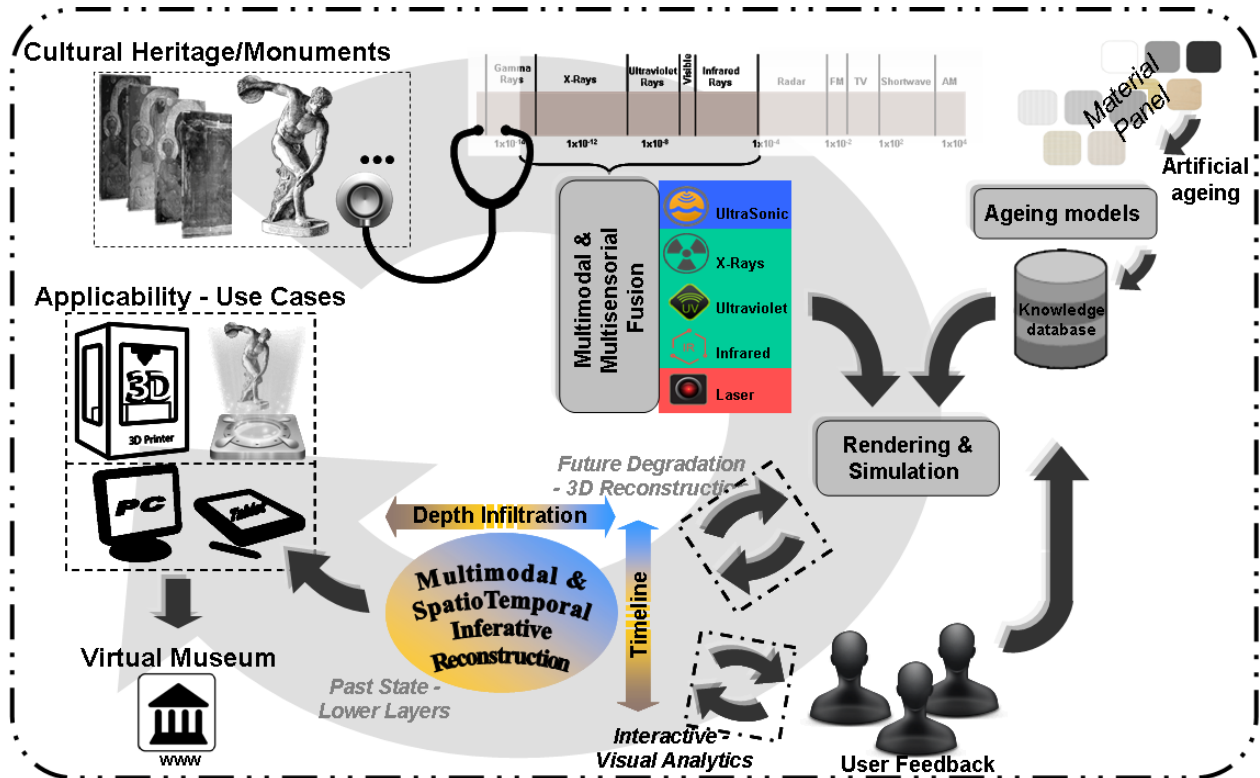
Cultural Heritage/Monuments

Gamma Rays
X-Rays
Ultraviolet Rays
Visible
Infrared Rays
Radar
FM
TV
Shortwave
AM
$1x10^{-14}$
$1x10^{-12}$
$1x10^{-8}$
$1x10^{-4}$
$1x10^{-2}$
$1x10^{2}$
$1x10^{4}$

Material Panel
Artificial ageing
Ageing models
Knowledge database

Multimodal & Multisensorial Fusion
UltraSonic
X-Rays
Ultraviolet
Infrared
Laser

Applicability - Use Cases
3D
3D Printer
PC
Tablet

Rendering & Simulation

Future Degradation - 3D Reconstruction
Depth Infiltration
Timeline
Multimodal & SpatioTemporal Inferative Reconstruction

Virtual Museum
www
Past State - Lower Layers
Interactive Visual Analytics
User Feedback